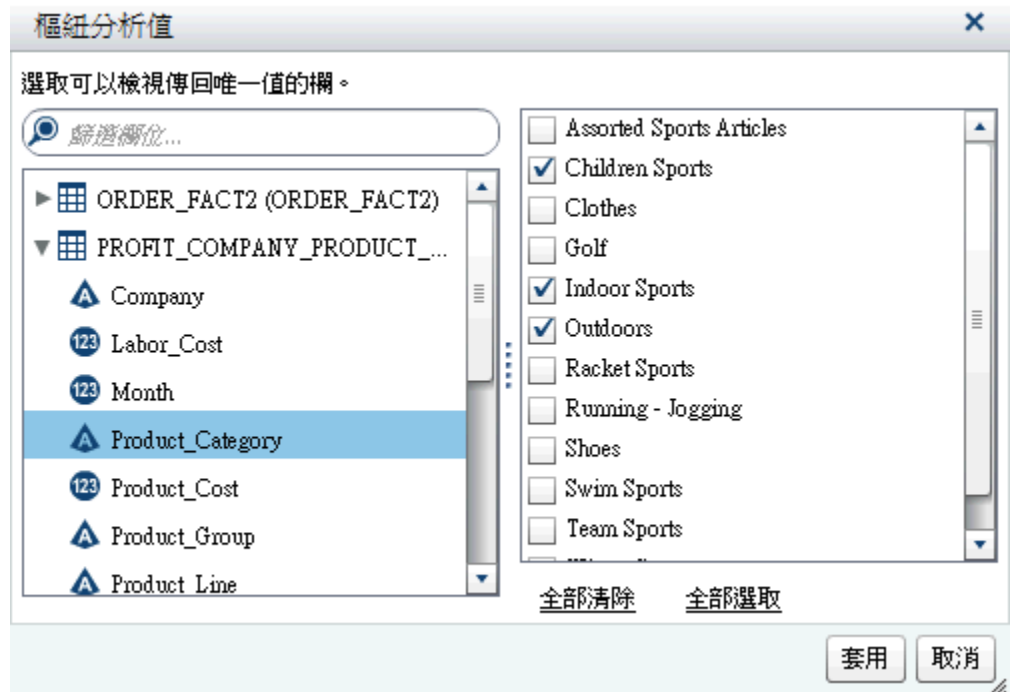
樞紐分析值

×

選取可以檢視傳回唯一值的欄。

篩選欄位...

ORDER_FACT2 (ORDER_FACT2)

PROFIT_COMPANY_PRODUCT_...

Company

Labor_Cost

Month

Product_Category

Product_Cost

Product_Group

Product_Line

Assorted Sports Articles

Children Sports

Clothes

Golf

Indoor Sports

Outdoors

Racket Sports

Running - Jogging

Shoes

Swim Sports

Team Sports

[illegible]

全部清除

全部選取

套用

取消